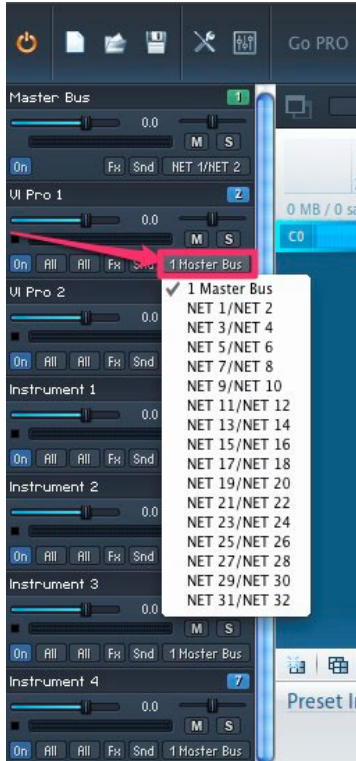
Go PRO

Master Bus 1
0.0
M S
On Fx Snd NET 1/NET 2

VI Pro 1 2
0.0
M S
On All All Fx Snd 1 Master Bus

0 MB / 0 sa
C0

VI Pro 2
0.0
On All All Fx Snd

Instrument 1
0.0
On All All Fx Snd

Instrument 2
0.0
On All All Fx Snd

✓ 1 Master Bus
NET 1/NET 2
NET 3/NET 4
NET 5/NET 6
NET 7/NET 8
NET 9/NET 10
NET 11/NET 12
NET 13/NET 14
NET 15/NET 16
NET 17/NET 18
NET 19/NET 20
NET 21/NET 22
NET 23/NET 24
NET 25/NET 26
NET 27/NET 28
NET 29/NET 30
NET 31/NET 32

Instrument 3
0.0
M S
On All All Fx Snd 1 Master Bus

Instrument 4 7
0.0
M S
On All All Fx Snd 1 Master Bus

Preset In